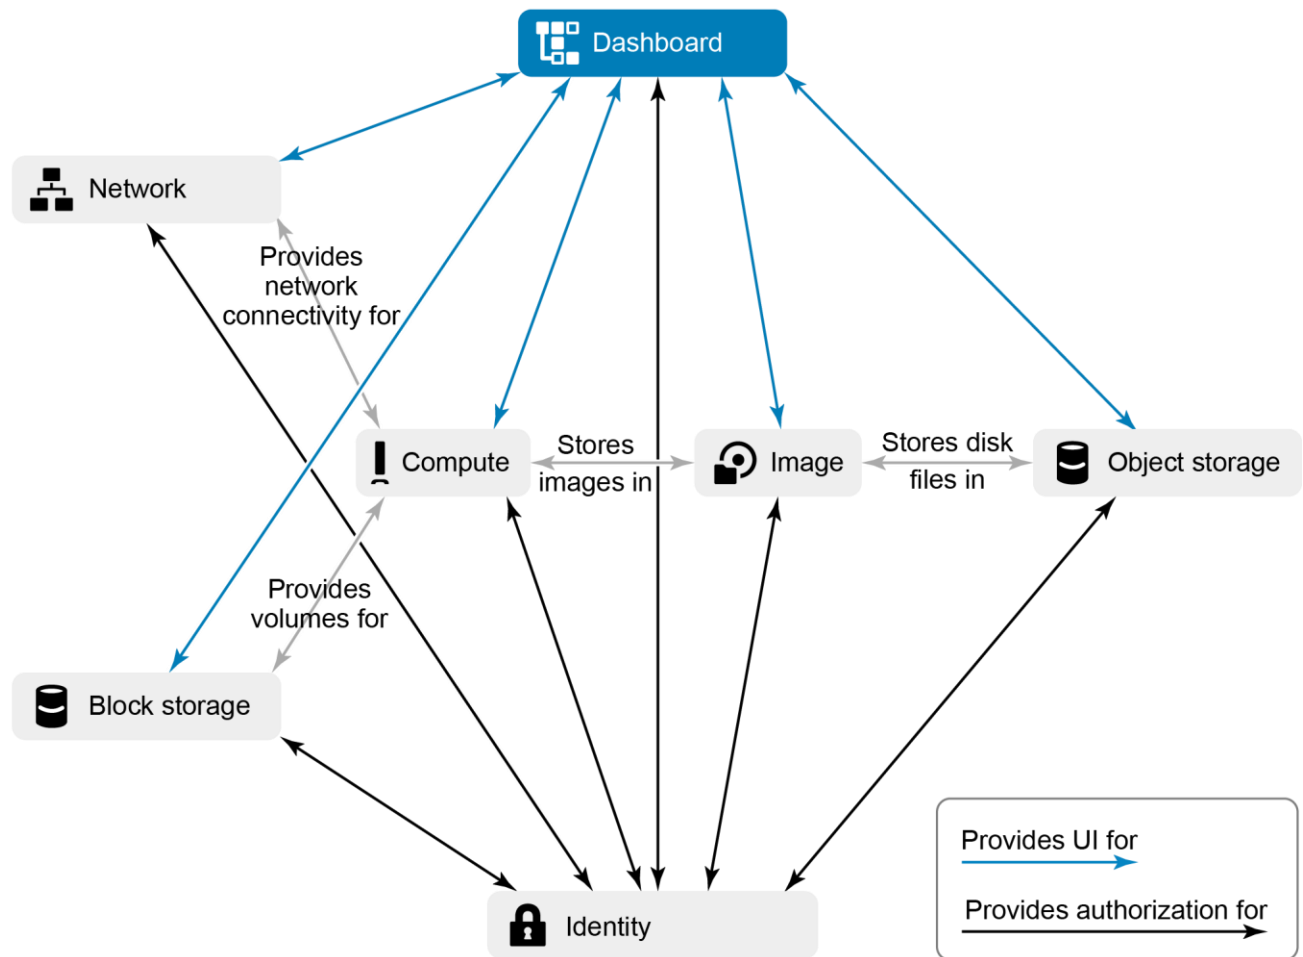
Dashboard

Network

Provides network connectivity for

Compute

Stores images in

Image

Stores disk files in

Object storage

Provides volumes for

Block storage

Identity

Provides UI for

Provides authorization for